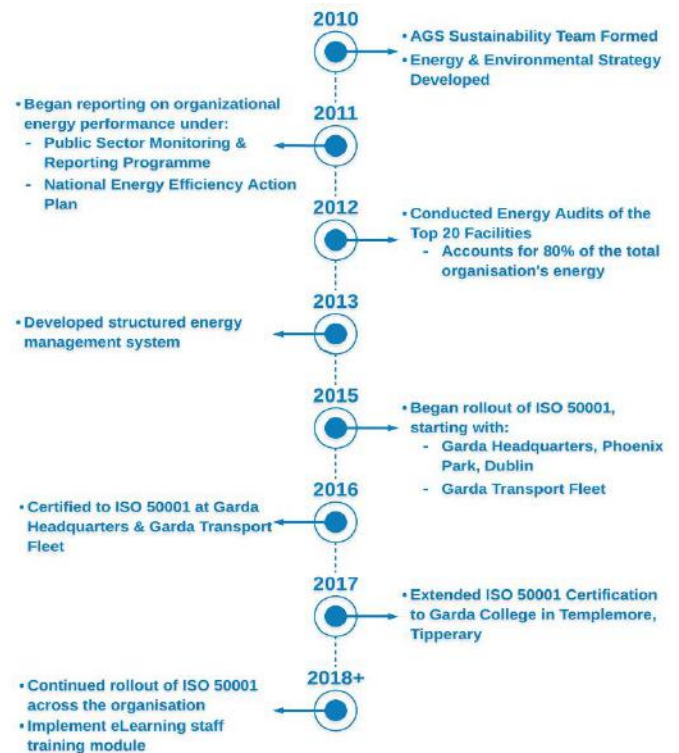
2010

• AGS Sustainability Team Formed
• Energy & Environmental Strategy Developed

• Began reporting on organizational energy performance under:
- Public Sector Monitoring & Reporting Programme
- National Energy Efficiency Action Plan

2011

2012

• Conducted Energy Audits of the Top 20 Facilities
- Accounts for 80% of the total organisation's energy

2013

• Developed structured energy management system

2015

• Began rollout of ISO 50001, starting with:
- Garda Headquarters, Phoenix Park, Dublin
- Garda Transport Fleet

2016

• Certified to ISO 50001 at Garda Headquarters & Garda Transport Fleet

2017

• Extended ISO 50001 Certification to Garda College in Templemore, Tipperary

2018+

• Continued rollout of ISO 50001 across the organisation
• Implement eLearning staff training module